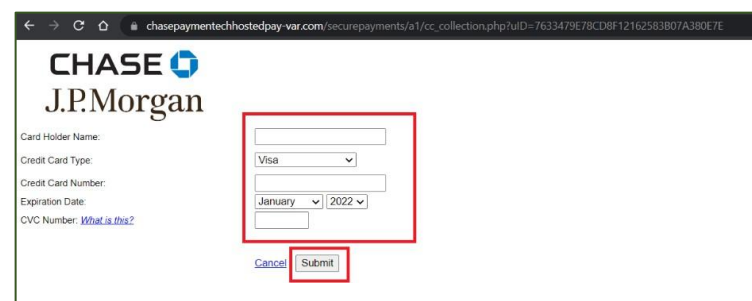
chasepaymentechhostedpay-var.com/securepayments/a1/cc_collection.php?uID=7633479E78CD8F12162583B07A380E7E

CHASE
J.P.Morgan

Card Holder Name:
Credit Card Type: Visa
Credit Card Number:
Expiration Date: January 2022
CVC Number: What is this?

Cancel Submit